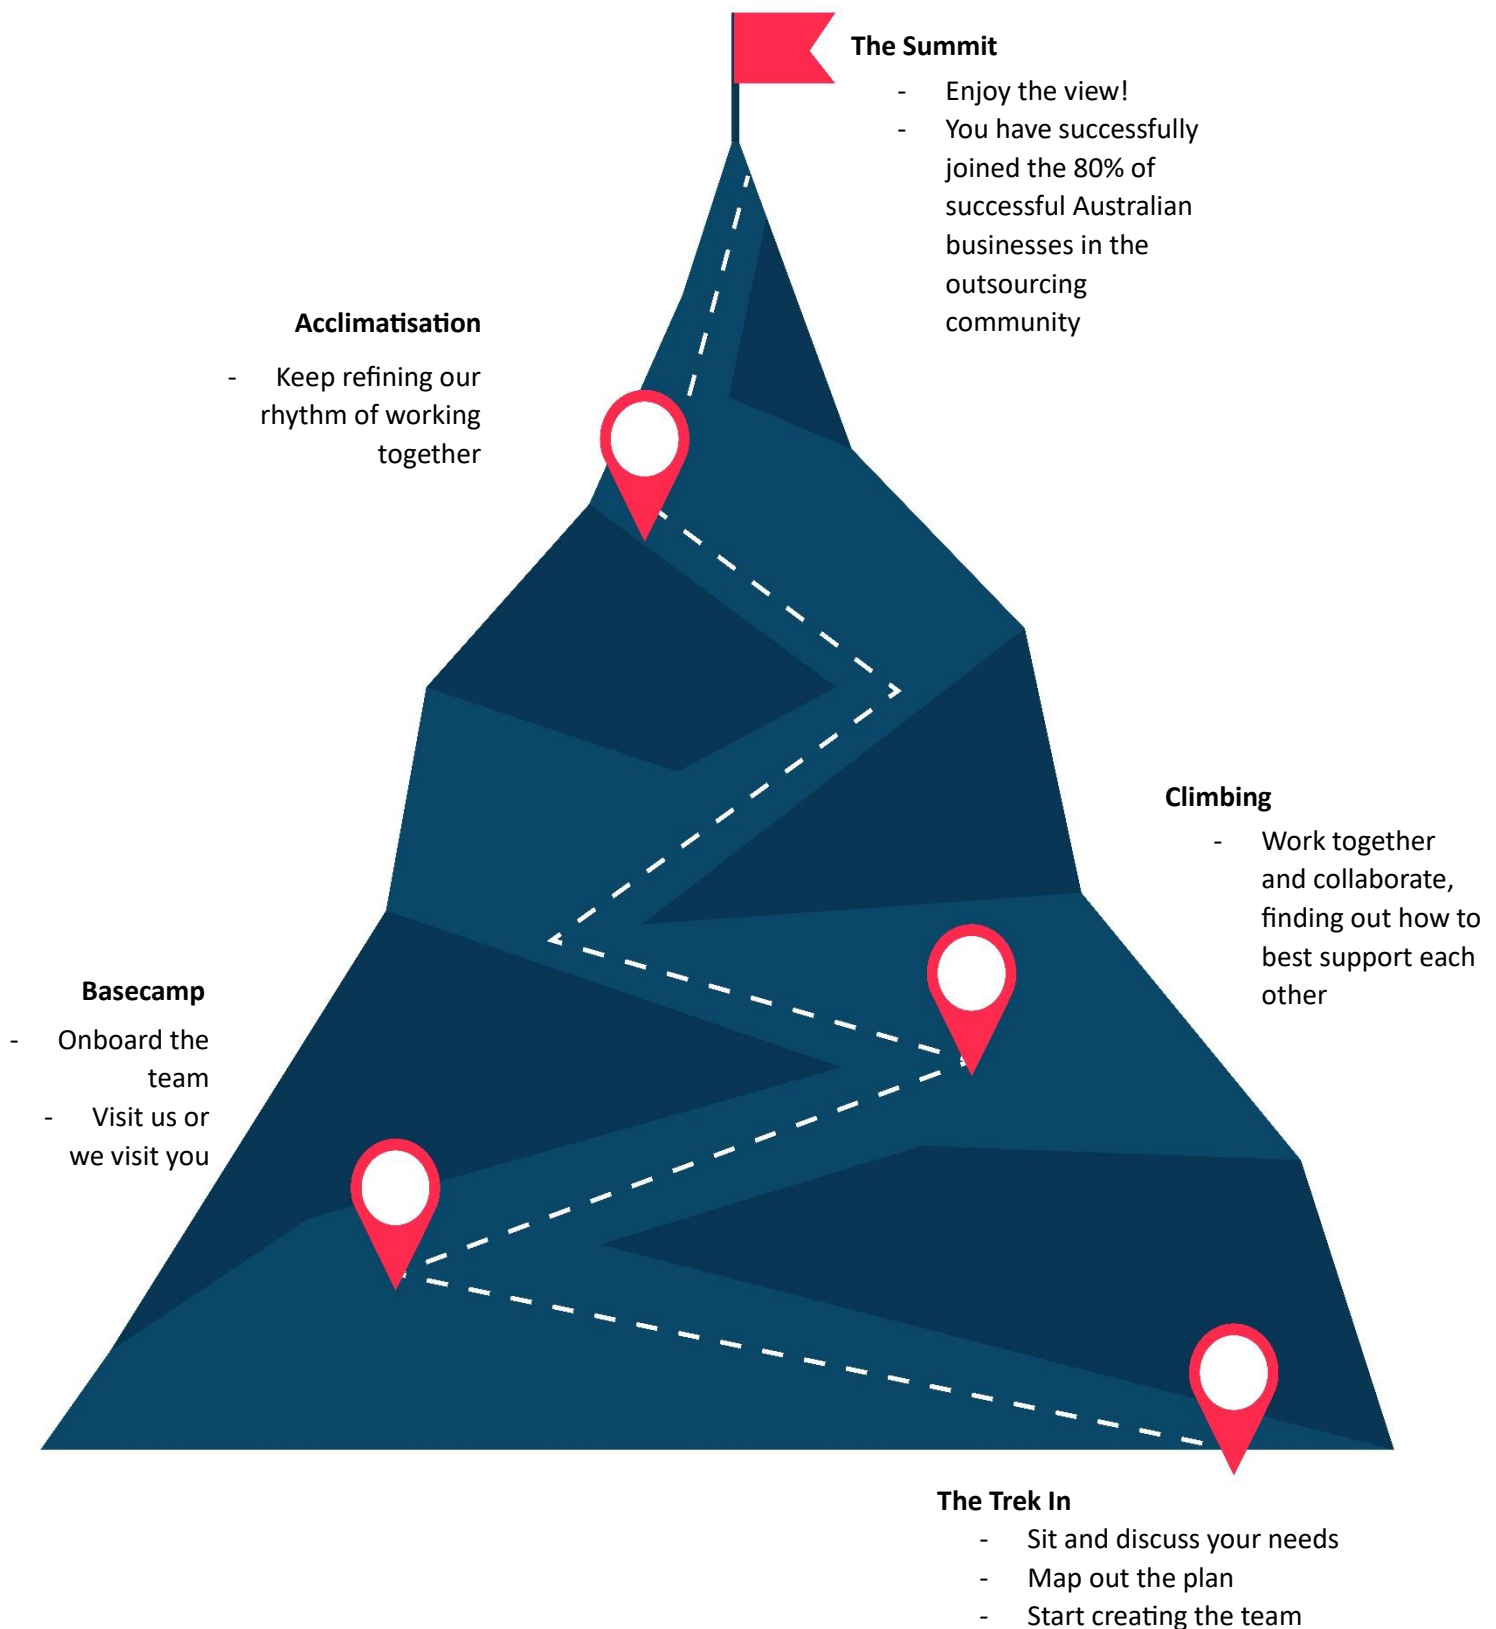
The Summit

- Enjoy the view!
- You have successfully joined the 80% of successful Australian businesses in the outsourcing community

Acclimatisation

- Keep refining our rhythm of working together

Climbing

- Work together and collaborate, finding out how to best support each other

Basecamp

- Onboard the team
- Visit us or we visit you

The Trek In

- Sit and discuss your needs
- Map out the plan
- Start creating the team